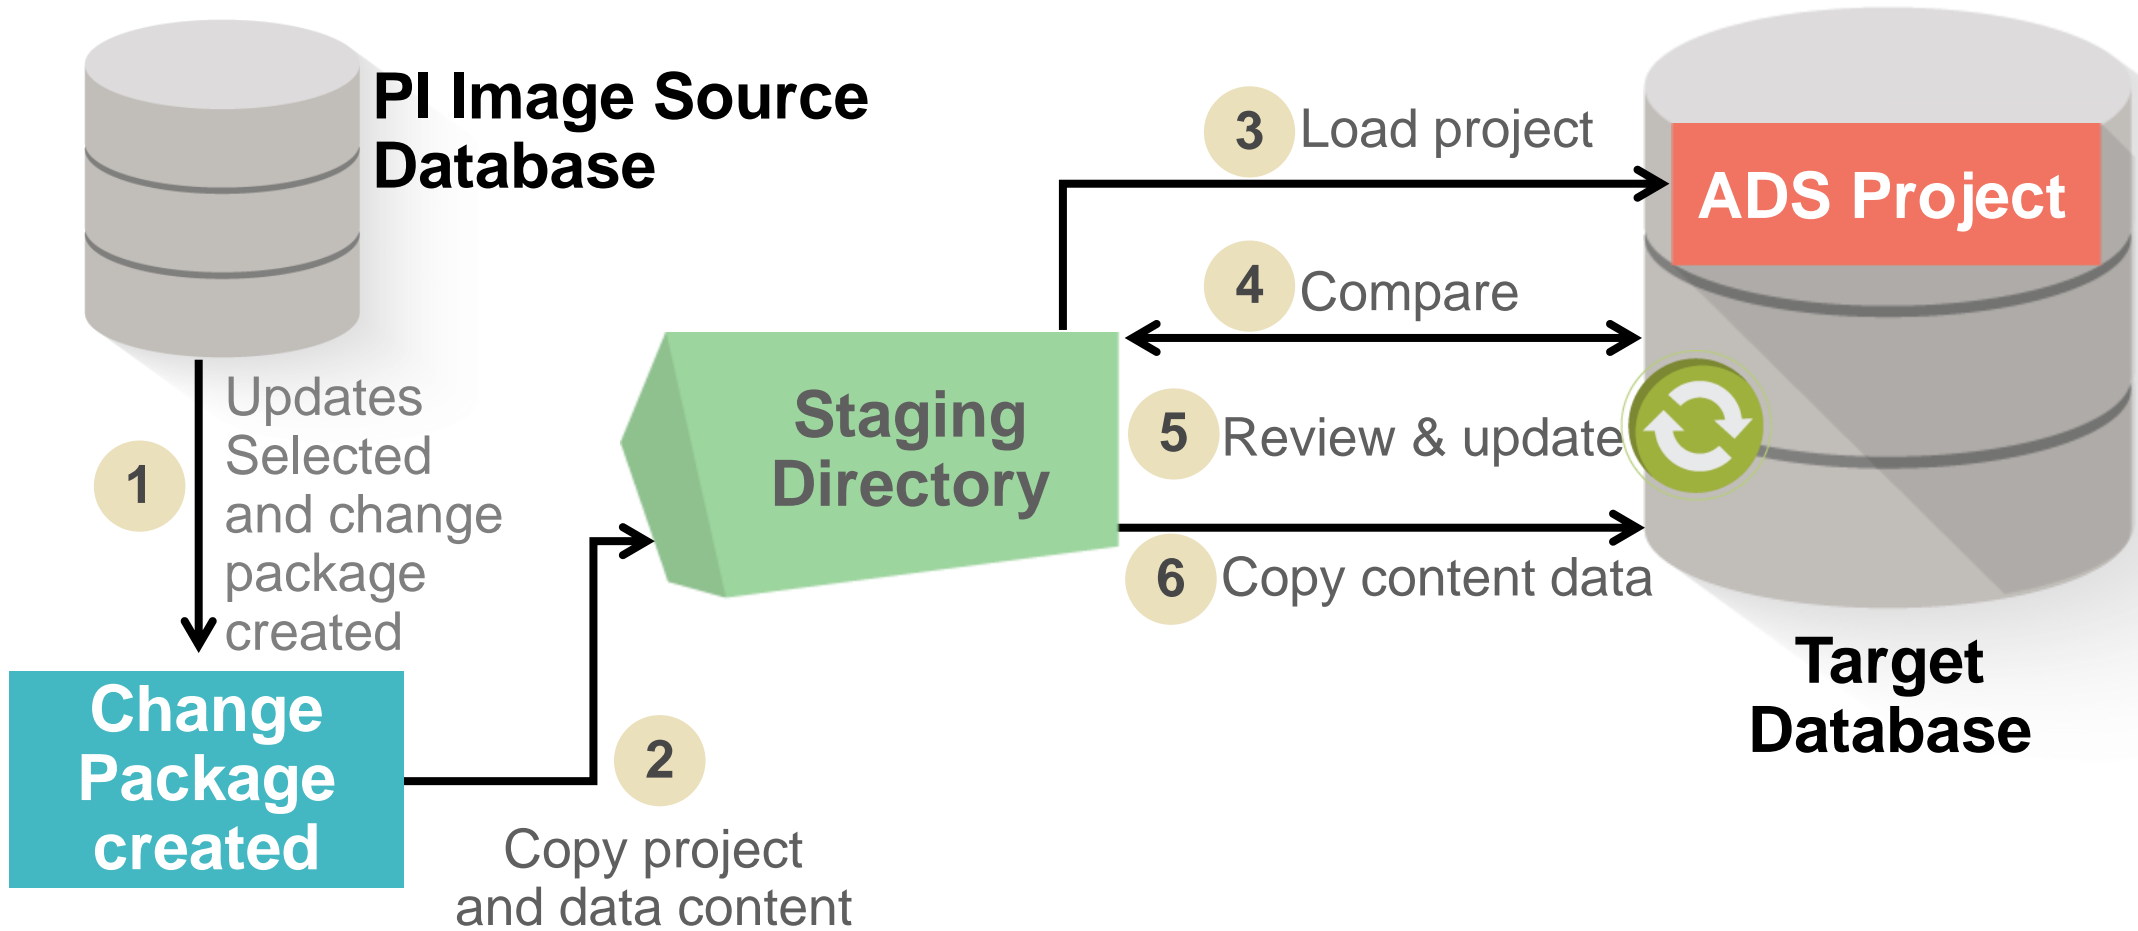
PI Image Source Database

1

Updates Selected and change package created

Change Package created

2

Copy project and data content

Staging Directory

3 Load project

ADS Project

4 Compare

5 Review & update

6 Copy content data

Target Database